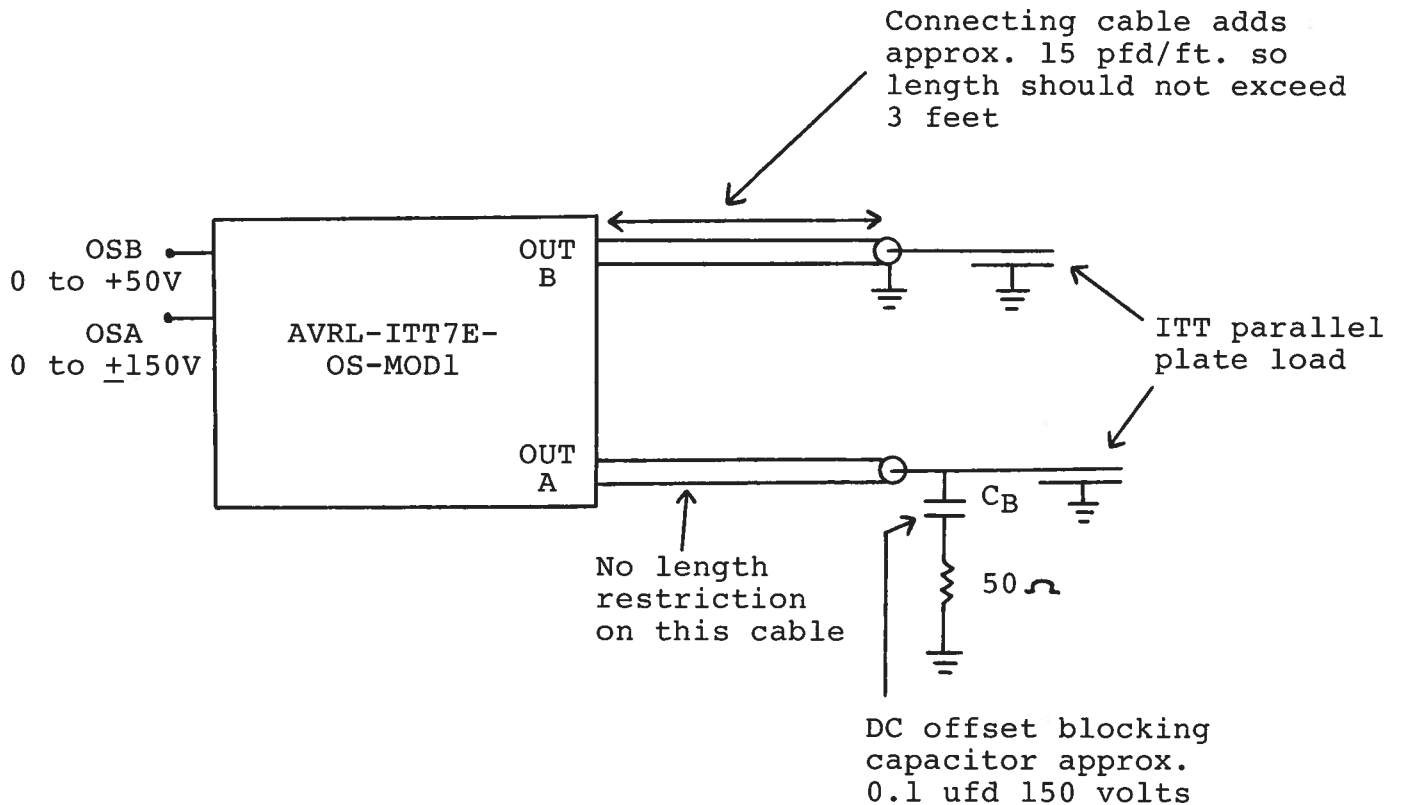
Connecting cable adds approx. 15 pfd/ft. so length should not exceed 3 feet

OSB
0 to +50V

OSA
0 to $\pm$150V

AVRL-ITT7E-OS-MOD1

OUT B

OUT A

ITT parallel plate load

$C_B$

50 $\Omega$

No length restriction on this cable

DC offset blocking capacitor approx. 0.1 ufd 150 volts